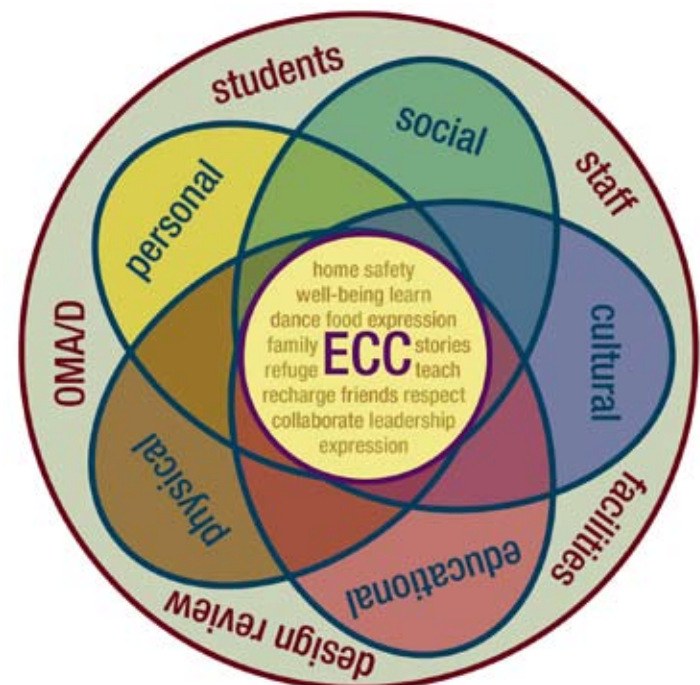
students
staff
facilities
design review
OMA/D

social
personal
cultural
physical
educational

home safety
well-being learn
dance food expression
family ECC stories
refuge teach
recharge friends respect
collaborate leadership
expression